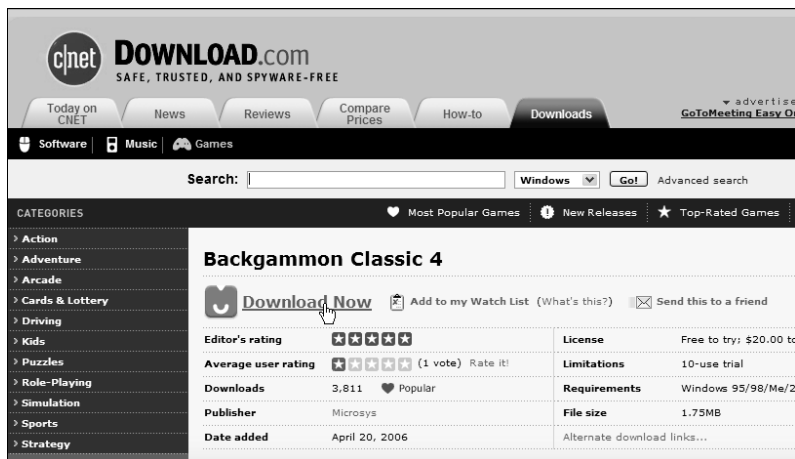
c|net DOWNLOAD.com
SAFE, TRUSTED, AND SPYWARE-FREE

Today on CNET | News | Reviews | Compare Prices | How-to | Downloads

▾ advertise
GoToMeeting Easy O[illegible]

Software | Music | Games

Search: [ ] Windows Go! Advanced search

CATEGORIES

Most Popular Games | New Releases | Top-Rated Games

› Action
› Adventure
› Arcade
› Cards & Lottery
› Driving
› Kids
› Puzzles
› Role-Playing
› Simulation
› Sports
› Strategy

Backgammon Classic 4

Download Now | Add to my Watch List (What's this?) | Send this to a friend

| | | | |
|---|---|---|---|
| Editor's rating | | License | Free to try; $20.00 t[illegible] |
| Average user rating | (1 vote) Rate it! | Limitations | 10-use trial |
| Downloads | 3,811 Popular | Requirements | Windows 95/98/Me/2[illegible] |
| Publisher | Microsys | File size | 1.75MB |
| Date added | April 20, 2006 | Alternate download links... | |